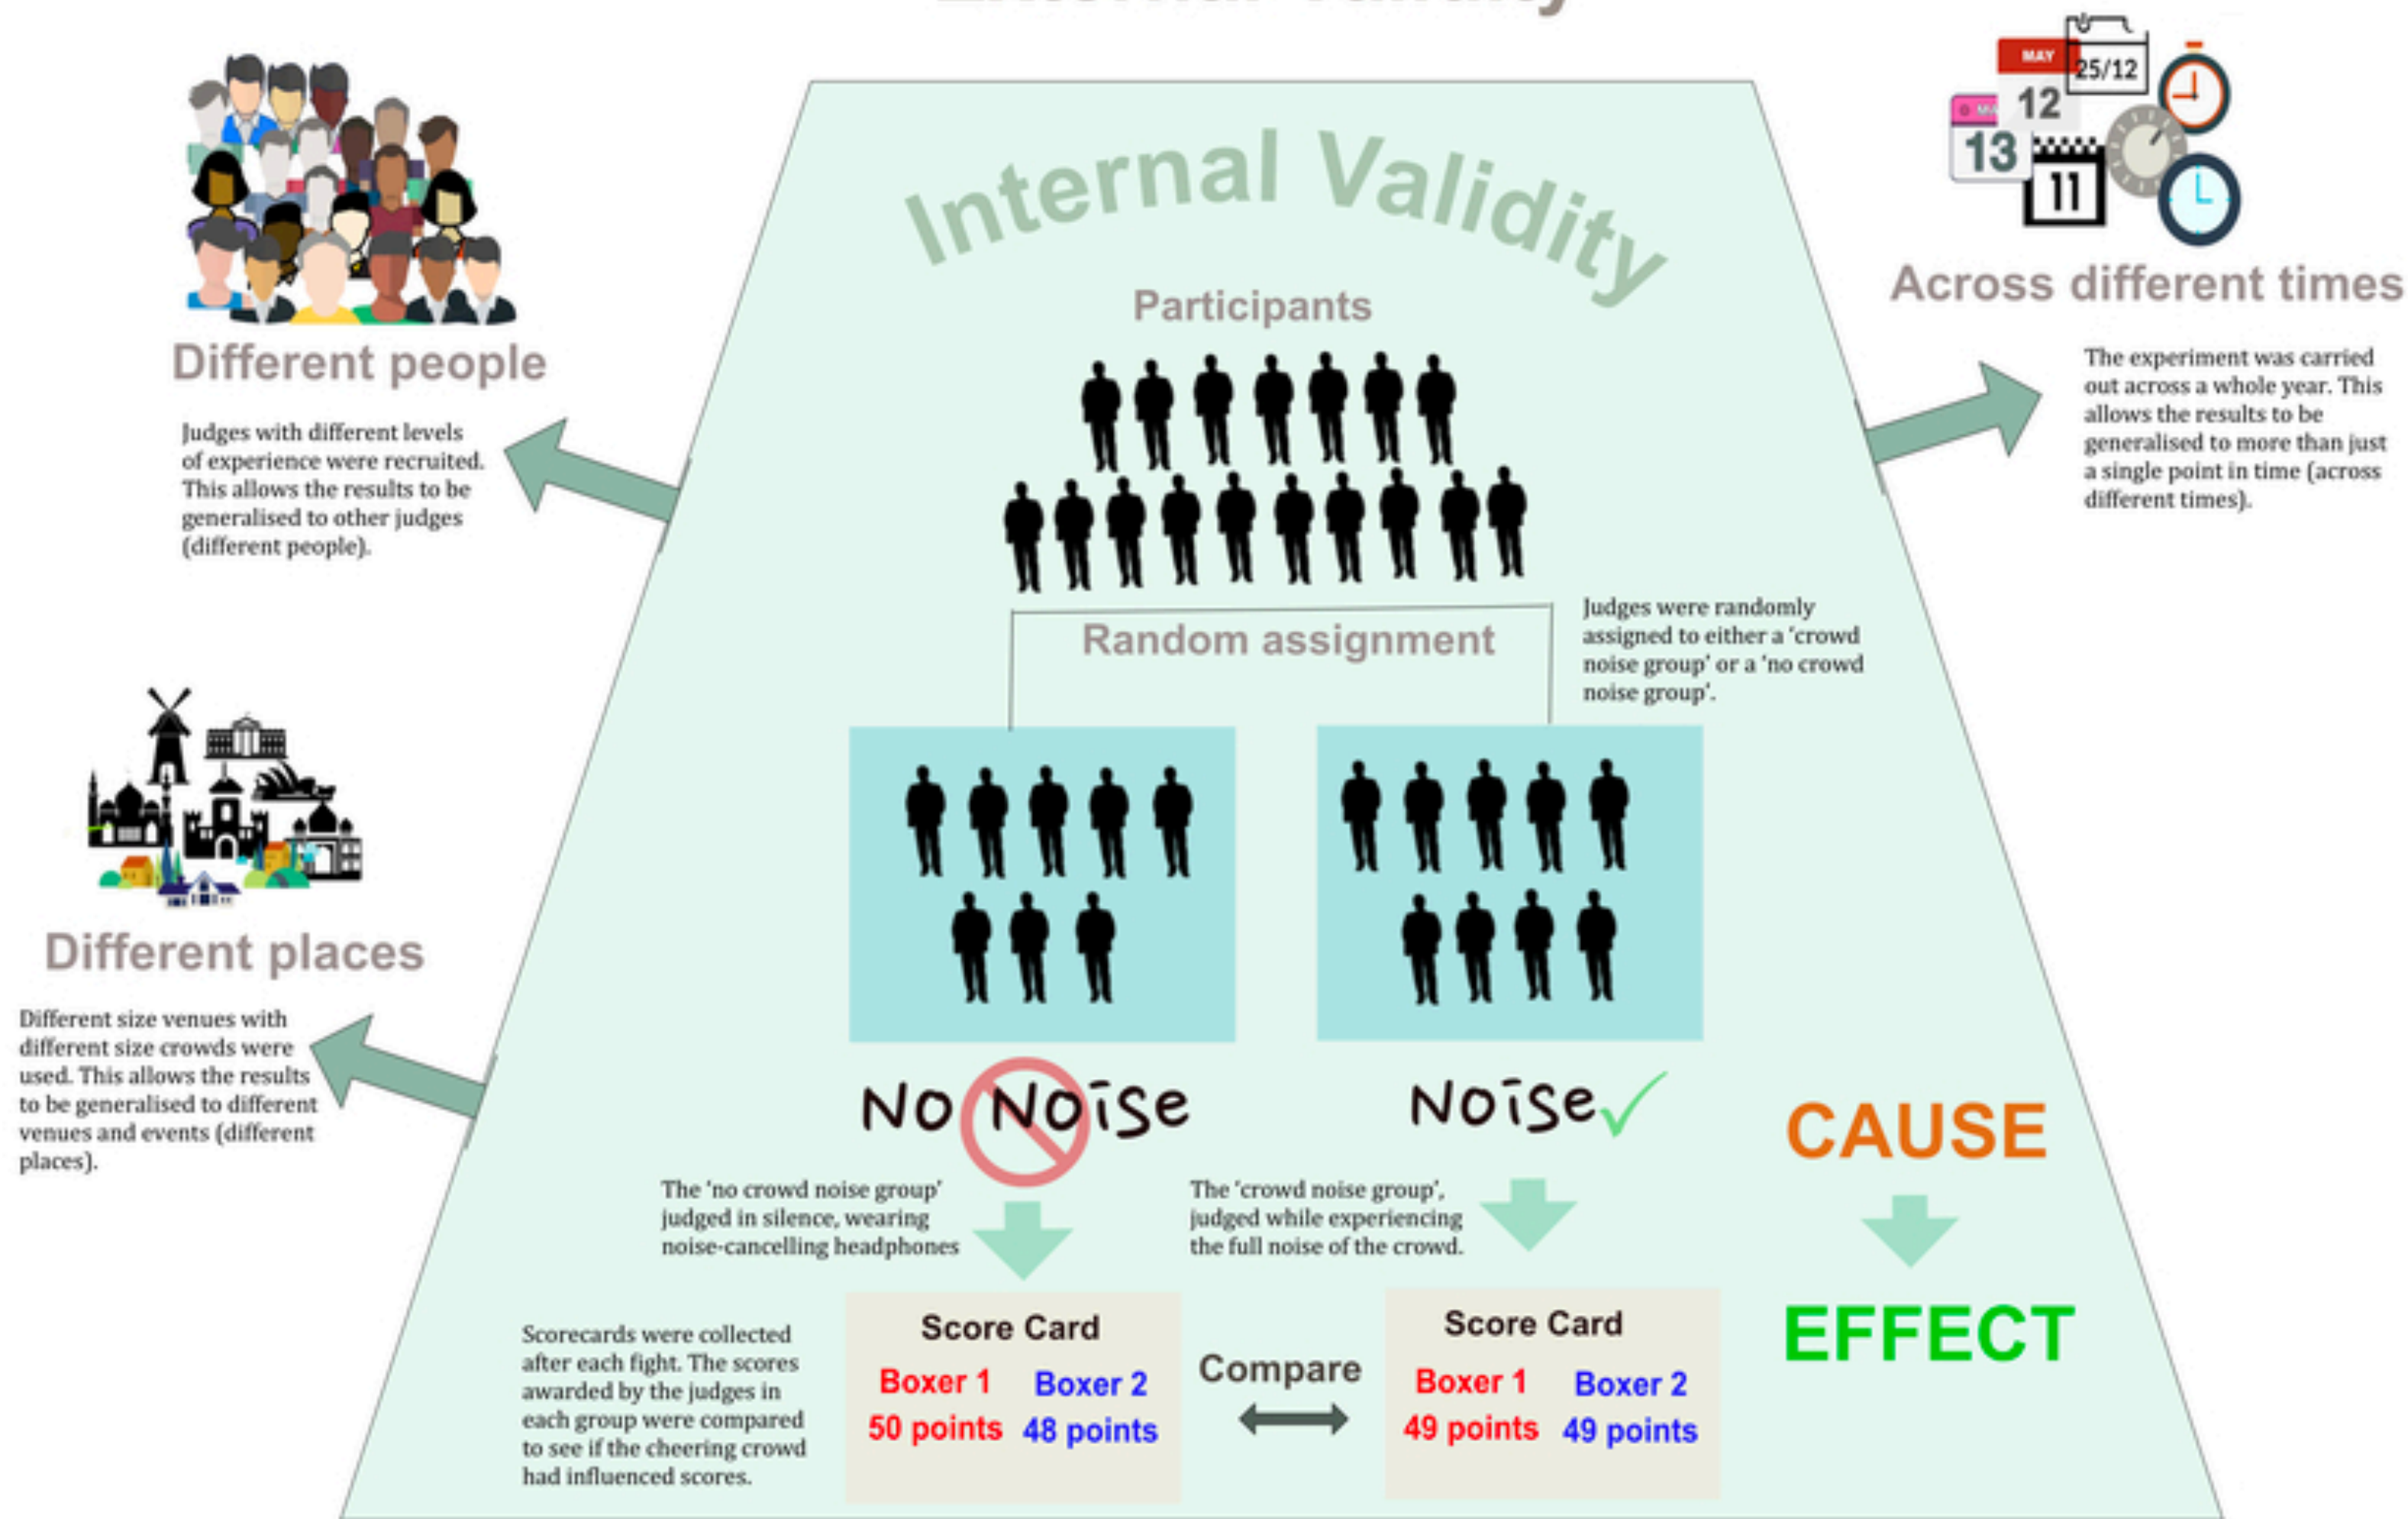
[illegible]

Internal Validity

Participants

Different people

Judges with different levels of experience were recruited. This allows the results to be generalised to other judges (different people).

Across different times

The experiment was carried out across a whole year. This allows the results to be generalised to more than just a single point in time (across different times).

MAY 12 25/12 13 11

Random assignment

Judges were randomly assigned to either a 'crowd noise group' or a 'no crowd noise group'.

Different places

Different size venues with different size crowds were used. This allows the results to be generalised to different venues and events (different places).

No Noise

Noise

CAUSE

The 'no crowd noise group' judged in silence, wearing noise-cancelling headphones

The 'crowd noise group', judged while experiencing the full noise of the crowd.

EFFECT

Scorecards were collected after each fight. The scores awarded by the judges in each group were compared to see if the cheering crowd had influenced scores.

| Score Card | |
|---|---|
| Boxer 1 | Boxer 2 |
| 50 points | 48 points |

Compare

| Score Card | |
|---|---|
| Boxer 1 | Boxer 2 |
| 49 points | 49 points |